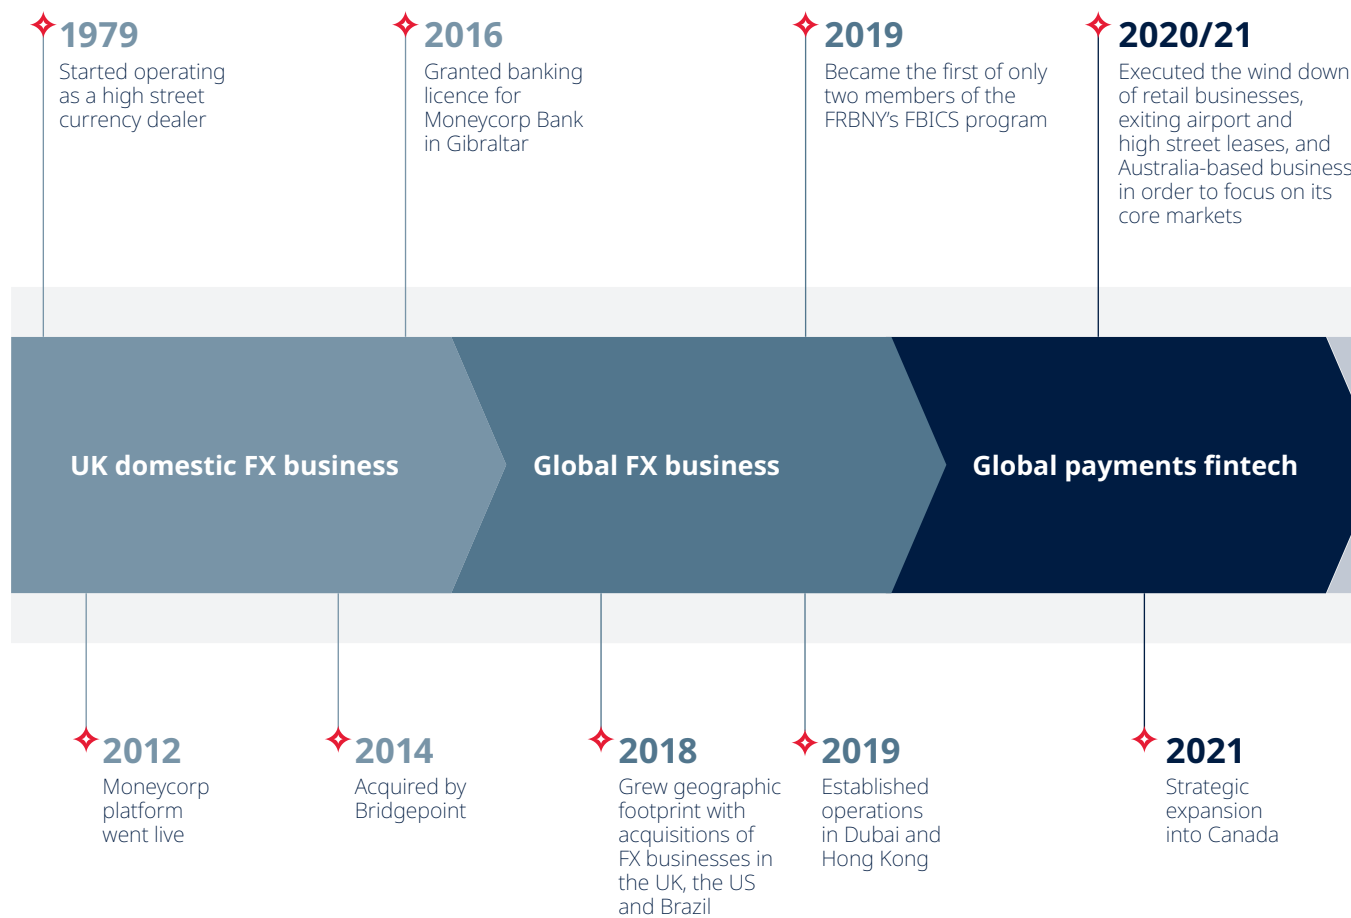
1979
Started operating as a high street currency dealer

2016
Granted banking licence for Moneycorp Bank in Gibraltar

2019
Became the first of only two members of the FRBNY's FBICS program

2020/21
Executed the wind down of retail businesses, exiting airport and high street leases, and Australia-based business in order to focus on its core markets

UK domestic FX business

Global FX business

Global payments fintech

2012
Moneycorp platform went live

2014
Acquired by Bridgepoint

2018
Grew geographic footprint with acquisitions of FX businesses in the UK, the US and Brazil

2019
Established operations in Dubai and Hong Kong

2021
Strategic expansion into Canada